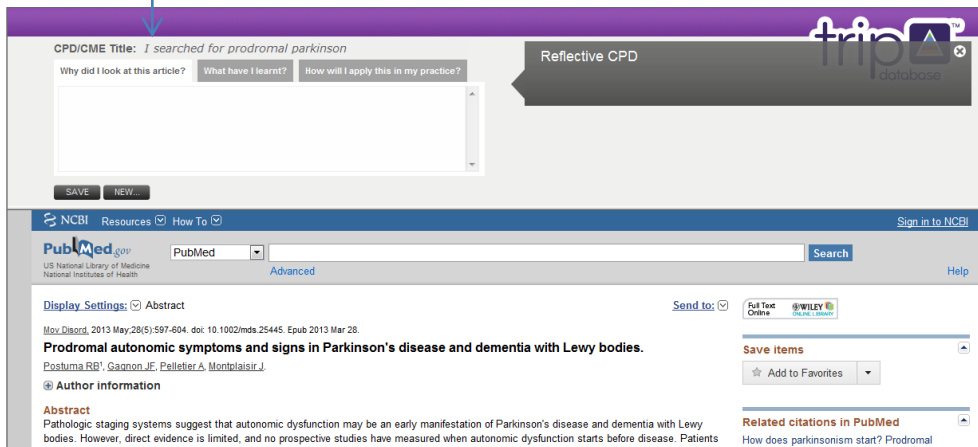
CPD/CME Title: I searched for prodromal parkinson

Why did I look at this article? | What have I learnt? | How will I apply this in my practice?

SAVE NEW...

Reflective CPD

trip database

NCBI Resources How To Sign in to NCBI

PubMed.gov US National Library of Medicine National Institutes of Health

PubMed Search

Advanced Help

Display Settings: Abstract Send to:

Full Text Online WILEY ONLINE LIBRARY

Mov Disord. 2013 May;28(5):597-604. doi: 10.1002/mds.25445. Epub 2013 Mar 28.

Prodromal autonomic symptoms and signs in Parkinson's disease and dementia with Lewy bodies.

Postuma RB¹, Gagnon JF, Pelletier A, Montplaisir J.

Author information

Abstract

Pathologic staging systems suggest that autonomic dysfunction may be an early manifestation of Parkinson's disease and dementia with Lewy bodies. However, direct evidence is limited, and no prospective studies have measured when autonomic dysfunction starts before disease. Patients

Save items

Add to Favorites

Related citations in PubMed

How does parkinsonism start? Prodromal